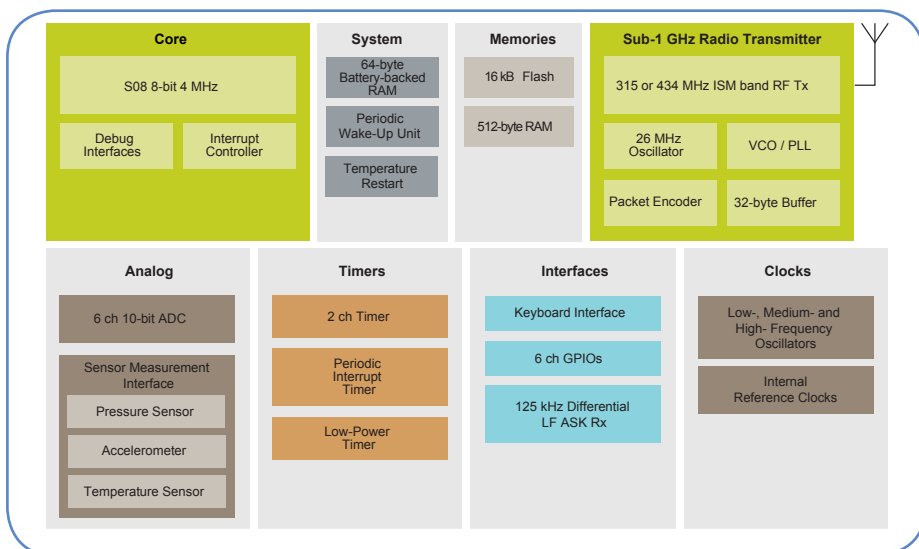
Core

S08 8-bit 4 MHz

Debug Interfaces

Interrupt Controller

System

64-byte Battery-backed RAM

Periodic Wake-Up Unit

Temperature Restart

Memories

16 kB Flash

512-byte RAM

Sub-1 GHz Radio Transmitter

315 or 434 MHz ISM band RF Tx

26 MHz Oscillator

VCO / PLL

Packet Encoder

32-byte Buffer

Analog

6 ch 10-bit ADC

Sensor Measurement Interface

Pressure Sensor

Accelerometer

Temperature Sensor

Timers

2 ch Timer

Periodic Interrupt Timer

Low-Power Timer

Interfaces

Keyboard Interface

6 ch GPIOs

125 kHz Differential LF ASK Rx

Clocks

Low-, Medium- and High- Frequency Oscillators

Internal Reference Clocks